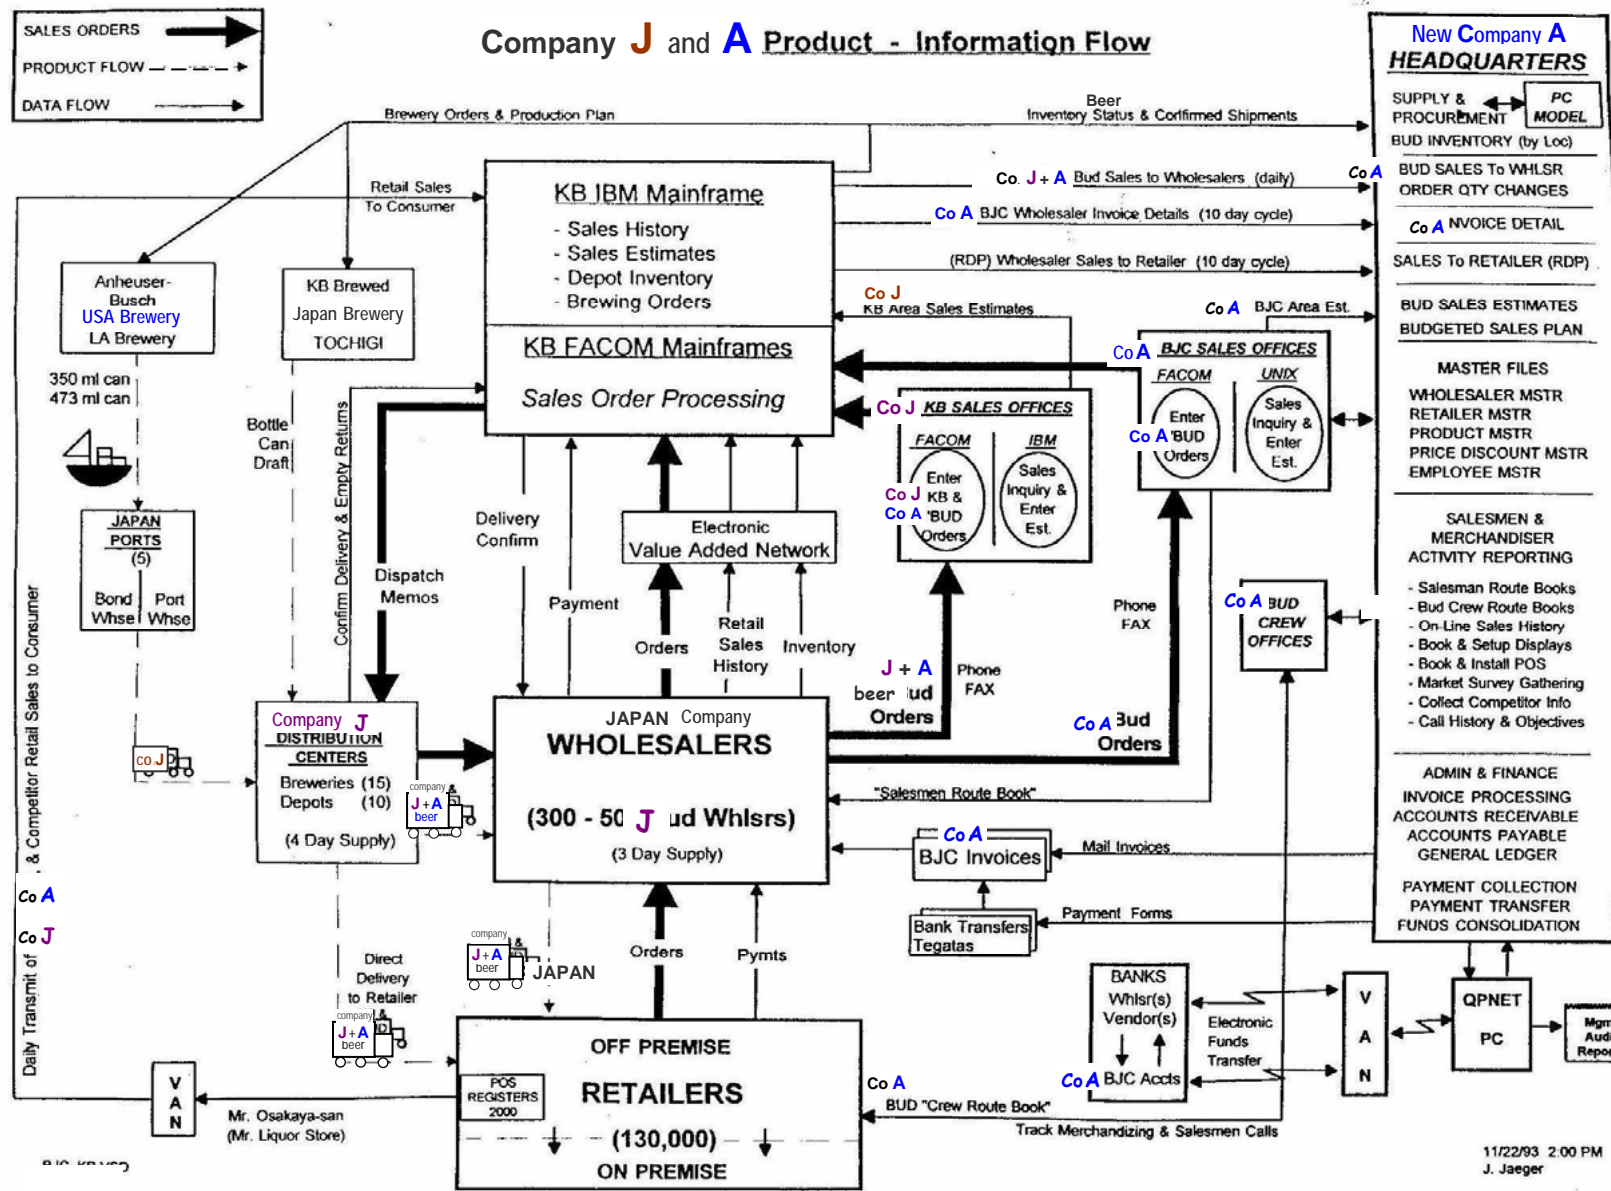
SALES ORDERS
PRODUCT FLOW
DATA FLOW

Company J and A Product - Information Flow

New Company A
HEADQUARTERS
SUPPLY & PROCUREMENT
PC MODEL
BUD INVENTORY (by Loc)
Co A BUD SALES To WHLSR ORDER QTY CHANGES
Co A NVOICE DETAIL
SALES To RETAILER (RDP)
BUD SALES ESTIMATES
BUDGETED SALES PLAN
MASTER FILES
WHOLESALER MSTR
RETAILER MSTR
PRODUCT MSTR
PRICE DISCOUNT MSTR
EMPLOYEE MSTR
SALESMEN & MERCHANDISER ACTIVITY REPORTING
- Salesman Route Books
- Bud Crew Route Books
- On-Line Sales History
- Book & Setup Displays
- Book & Install POS
- Market Survey Gathering
- Collect Competitor Info
- Call History & Objectives
ADMIN & FINANCE
INVOICE PROCESSING
ACCOUNTS RECEIVABLE
ACCOUNTS PAYABLE
GENERAL LEDGER
PAYMENT COLLECTION
PAYMENT TRANSFER
FUNDS CONSOLIDATION

Brewery Orders & Production Plan
Beer Inventory Status & Confirmed Shipments
Retail Sales To Consumer
Co. J + A Bud Sales to Wholesalers (daily)
Co A BJC Wholesaler Invoice Details (10 day cycle)
(RDP) Wholesaler Sales to Retailer (10 day cycle)
Co J KB Area Sales Estimates
Co A BJC Area Est.

KB IBM Mainframe
- Sales History
- Sales Estimates
- Depot Inventory
- Brewing Orders
KB FACOM Mainframes
Sales Order Processing

Anheuser-Busch USA Brewery LA Brewery
KB Brewed Japan Brewery TOCHIGI
350 ml can 473 ml can
Bottle Can Draft
JAPAN PORTS (5)
Bond Whse Port Whse
Confirm Delivery & Empty Returns
Dispatch Memos
Delivery Confirm
Payment
Electronic Value Added Network
Orders
Retail Sales History
Inventory

Co A BJC SALES OFFICES
FACOM UNIX
Co A Enter BUD Orders
Sales Inquiry & Enter Est.
Co J KB SALES OFFICES
FACOM IBM
Co J Co A Enter KB & BUD Orders
Sales Inquiry & Enter Est.
Phone FAX
J + A beer Bud Orders
Phone FAX
Co A Bud Orders
Co A BUD CREW OFFICES

Company J DISTRIBUTION CENTERS
Breweries (15)
Depots (10)
(4 Day Supply)
co J
company J + A beer
JAPAN Company WHOLESALERS
(300 - 50 J ud Whlsrs)
(3 Day Supply)
"Salesmen Route Book"
Co A BJC Invoices
Mail Invoices
Bank Transfers Tegatas
Payment Forms

Daily Transmit of Co J Co A & Competitor Retail Sales to Consumer
Direct Delivery to Retailer
company J + A beer
company J + A beer JAPAN
Orders
Pymts
OFF PREMISE RETAILERS (130,000) ON PREMISE
POS REGISTERS 2000
V A N
Mr. Osakaya-san (Mr. Liquor Store)
Co A BUD "Crew Route Book"
Track Merchandising & Salesmen Calls
BANKS Whlsr(s) Vendor(s)
Co A BJC Accts
Electronic Funds Transfer
V A N
QPNET PC
Mgm Aud Repo
11/22/93 2:00 PM J. Jaeger
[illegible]